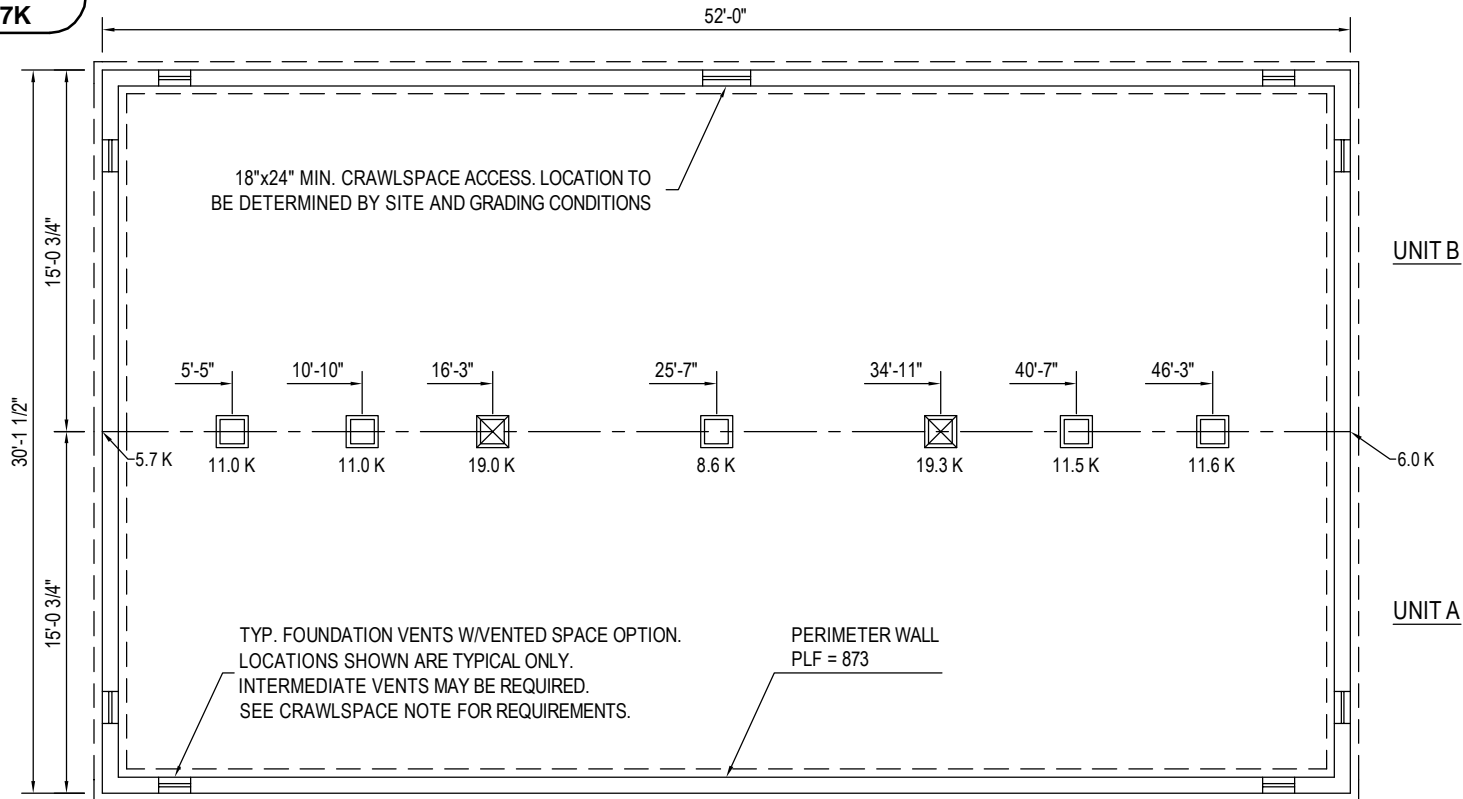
7K

52'-0"

18"x24" MIN. CRAWLSPACE ACCESS. LOCATION TO BE DETERMINED BY SITE AND GRADING CONDITIONS

15'-0 3/4"

30'-1 1/2"

15'-0 3/4"

UNIT B

5'-5"
10'-10"
16'-3"
25'-7"
34'-11"
40'-7"
46'-3"

5.7 K
11.0 K
11.0 K
19.0 K
8.6 K
19.3 K
11.5 K
11.6 K
6.0 K

UNIT A

TYP. FOUNDATION VENTS W/VENTED SPACE OPTION. LOCATIONS SHOWN ARE TYPICAL ONLY. INTERMEDIATE VENTS MAY BE REQUIRED. SEE CRAWLSPACE NOTE FOR REQUIREMENTS.

PERIMETER WALL
PLF = 873